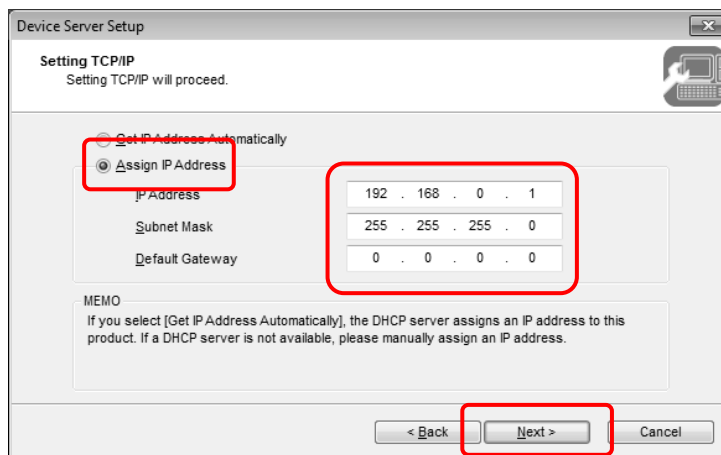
Device Server Setup

Setting TCP/IP
Setting TCP/IP will proceed.

Get IP Address Automatically
Assign IP Address

IP Address 192 . 168 . 0 . 1
Subnet Mask 255 . 255 . 255 . 0
Default Gateway 0 . 0 . 0 . 0

MEMO
If you select [Get IP Address Automatically], the DHCP server assigns an IP address to this product. If a DHCP server is not available, please manually assign an IP address.

< Back
Next >
Cancel